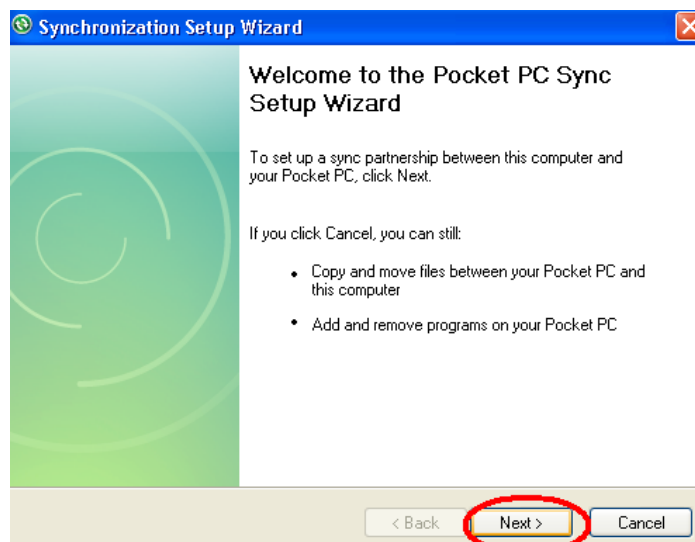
Synchronization Setup Wizard

Welcome to the Pocket PC Sync Setup Wizard

To set up a sync partnership between this computer and your Pocket PC, click Next.

If you click Cancel, you can still:

- Copy and move files between your Pocket PC and this computer
- Add and remove programs on your Pocket PC

< Back Next > Cancel